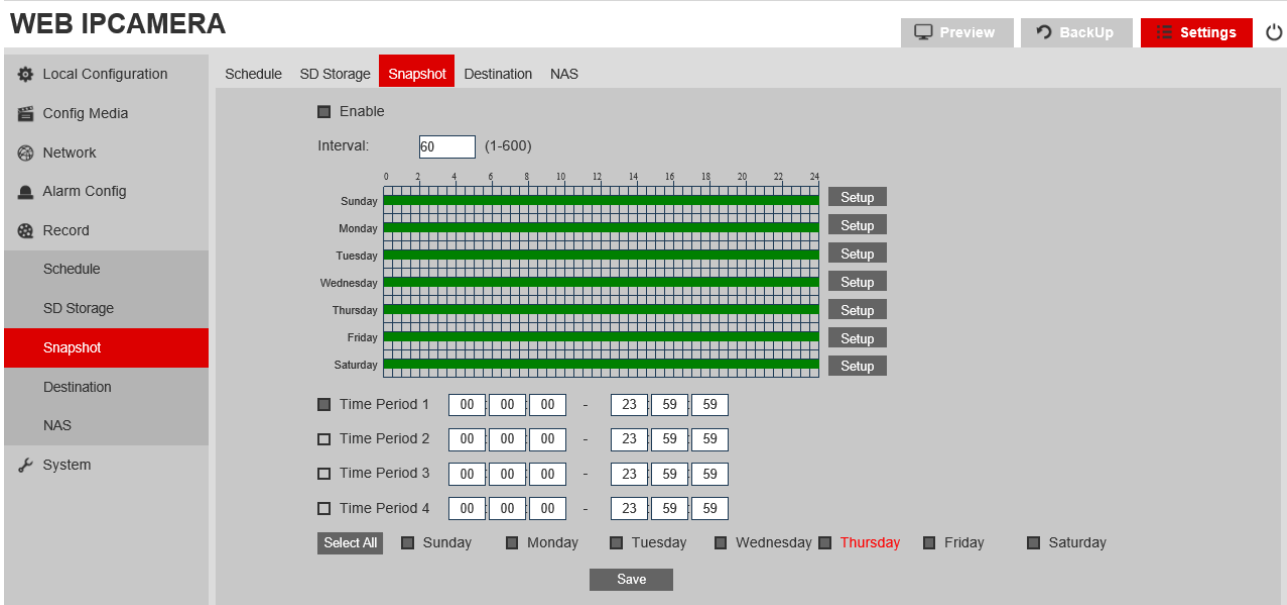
WEB IPCAMERA

Preview BackUp Settings

Local Configuration
Config Media
Network
Alarm Config
Record
Schedule
SD Storage
Snapshot
Destination
NAS
System

Schedule SD Storage Snapshot Destination NAS

Enable

Interval: 60 (1-600)

0 2 4 6 8 10 12 14 16 18 20 22 24

| | |
|---|---|
| Sunday | Setup |
| Monday | Setup |
| Tuesday | Setup |
| Wednesday | Setup |
| Thursday | Setup |
| Friday | Setup |
| Saturday | Setup |

Time Period 1 00 00 00 - 23 59 59
Time Period 2 00 00 00 - 23 59 59
Time Period 3 00 00 00 - 23 59 59
Time Period 4 00 00 00 - 23 59 59

Select All Sunday Monday Tuesday Wednesday Thursday Friday Saturday

Save